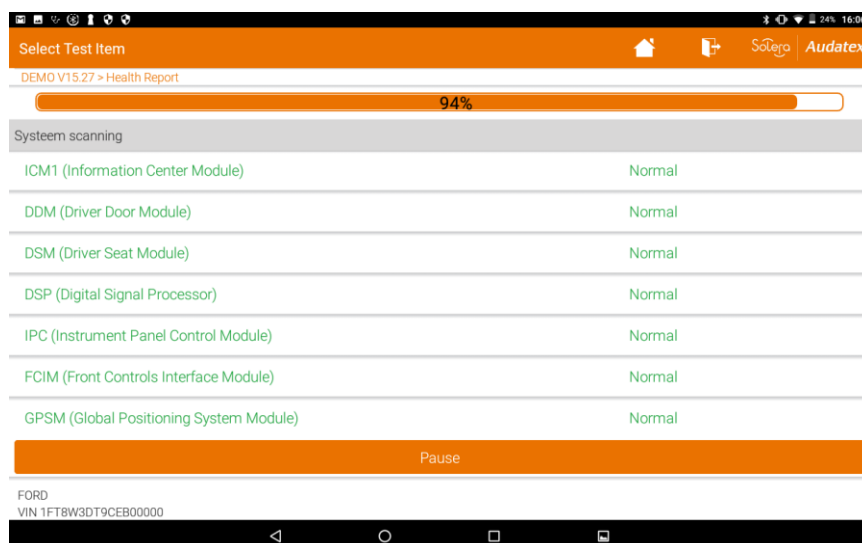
24% 16:0

Select Test Item

Solera Audatex

DEMO V15.27 > Health Report

94%

Systeem scanning

| | |
|---|---|
| ICM1 (Information Center Module) | Normal |
| DDM (Driver Door Module) | Normal |
| DSM (Driver Seat Module) | Normal |
| DSP (Digital Signal Processor) | Normal |
| IPC (Instrument Panel Control Module) | Normal |
| FCIM (Front Controls Interface Module) | Normal |
| GPSM (Global Positioning System Module) | Normal |

Pause

FORD
VIN 1FT8W3DT9CEB00000